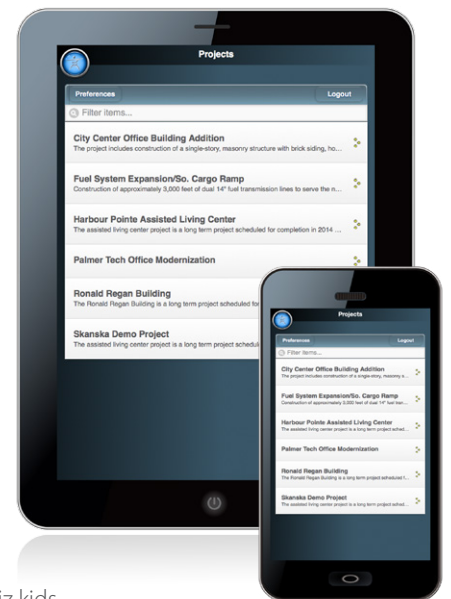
Projects

Preferences

Logout

Filter items...

City Center Office Building Addition
The project includes construction of a single-story, masonry structure with brick siding, ho...

Fuel System Expansion/So. Cargo Ramp
Construction of approximately 3,000 feet of dual 14" fuel transmission lines to serve the n...

Harbour Pointe Assisted Living Center
The assisted living center project is a long term project scheduled for completion in 2014 ...

Palmer Tech Office Modernization

Ronald Regan Building
The Ronald Regan Building is a long term project scheduled for

Skanska Demo Project
The assisted living center project is a long term project scheduled for

Projects

Preferences

Logout

Filter items...

City Center Office Building Addition
The project includes construction of a single-story, masonry s...

Fuel System Expansion/So. Cargo Ramp
Construction of approximately 3,000 feet of dual 14" fuel tran...

Harbour Pointe Assisted Living Center
The assisted living center project is a long term project sched...

Palmer Tech Office Modernization

Ronald Regan Building
The Ronald Regan Building is a long term project scheduled f...

Skanska Demo Project
The assisted living center project is a long term project sched...

iz kids